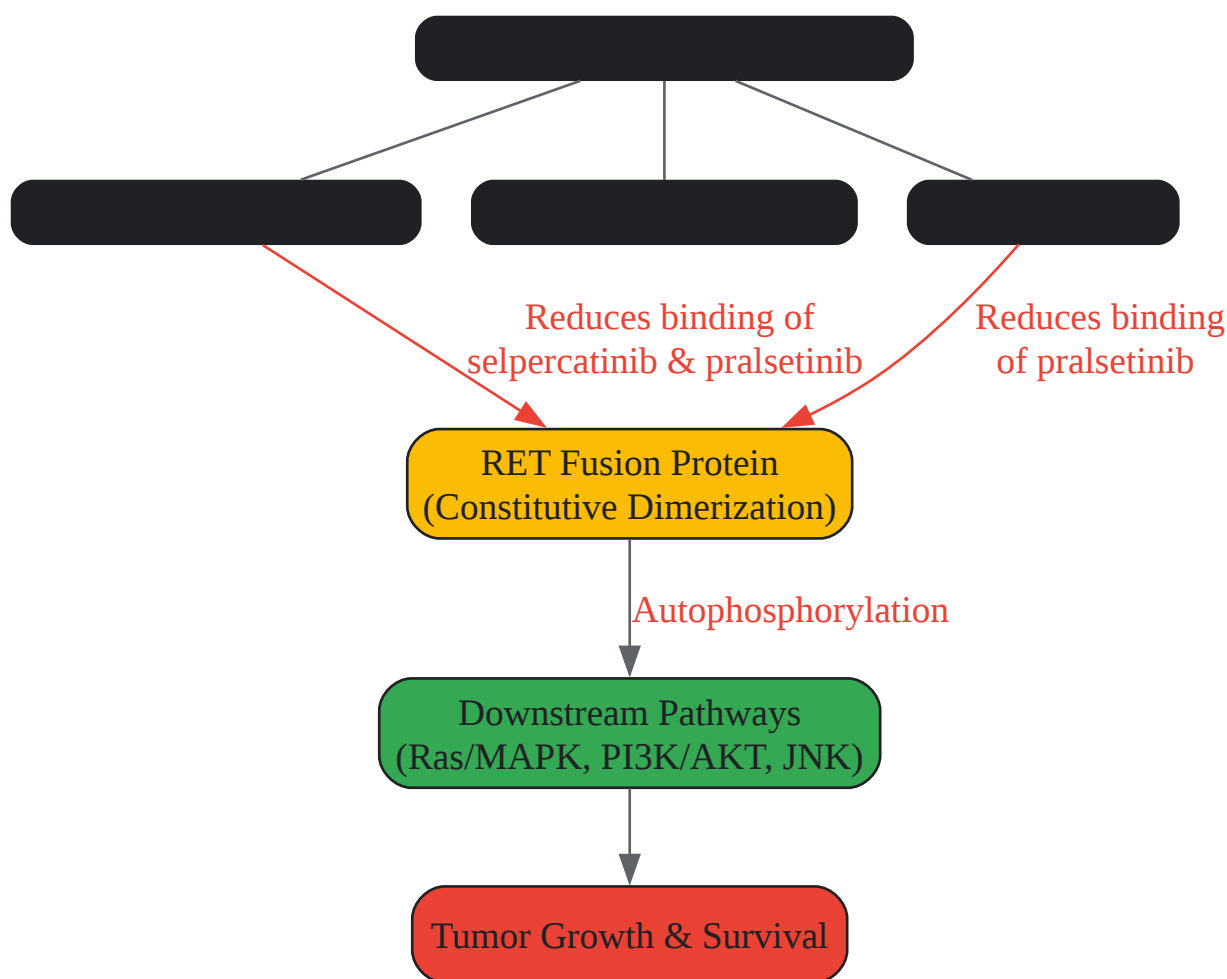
Reduces binding of selpercatinib & pralsetinib

Reduces binding of pralsetinib

RET Fusion Protein
(Constitutive Dimerization)

Autophosphorylation

Downstream Pathways
(Ras/MAPK, PI3K/AKT, JNK)

Tumor Growth & Survival